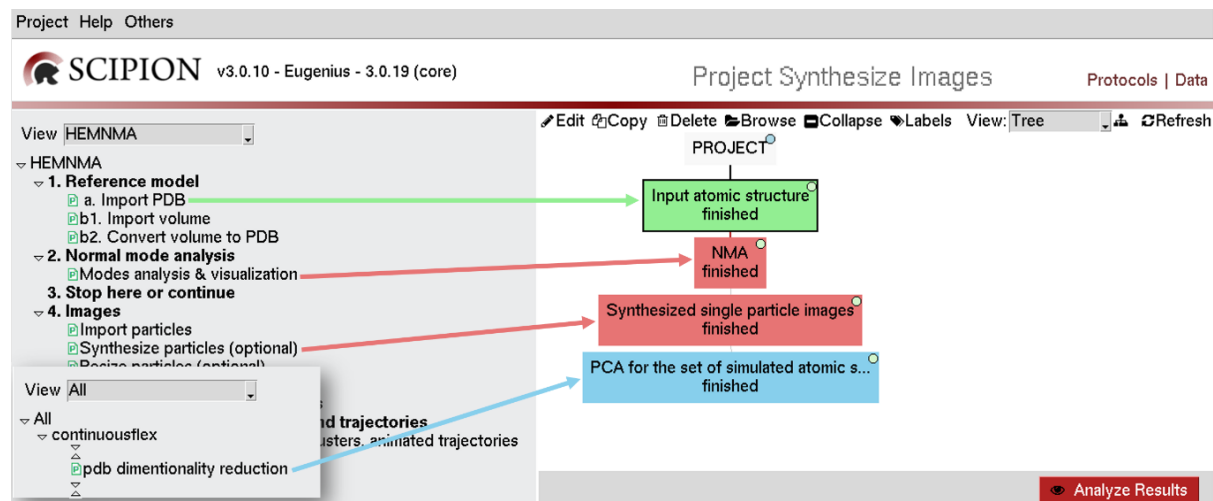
Project Help Others

SCIPION v3.0.10 - Eugenius - 3.0.19 (core)

Project Synthesize Images

Protocols | Data

View HEMNMA

HEMNMA
1. Reference model
a. Import PDB
b1. Import volume
b2. Convert volume to PDB
2. Normal mode analysis
Modes analysis & visualization
3. Stop here or continue
4. Images
Import particles
Synthesize particles (optional)
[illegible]

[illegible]nd trajectories
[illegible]usters, animated trajectories

View All

All
continuousflex
pdb dimentionality reduction

Edit Copy Delete Browse Collapse Labels View: Tree Refresh

PROJECT

Input atomic structure finished

NMA finished

Synthesized single particle images finished

PCA for the set of simulated atomic s... finished

Analyze Results